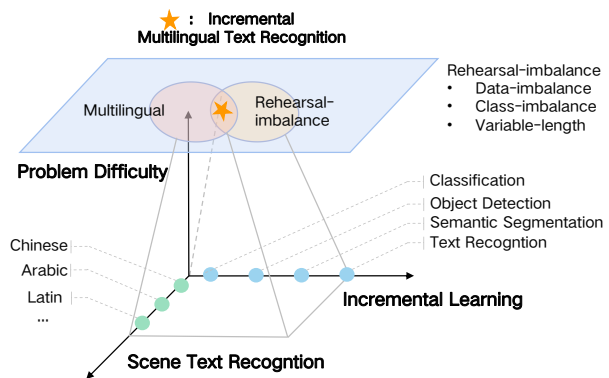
: Incremental Multilingual Text Recognition

Multilingual

Rehearsal-imbalance

Rehearsal-imbalance
• Data-imbalance
• Class-imbalance
• Variable-length

Problem Difficulty

Classification
Object Detection
Semantic Segmentation
Text Recogntion

Chinese
Arabic
Latin
...

Incremental Learning

Scene Text Recogntion